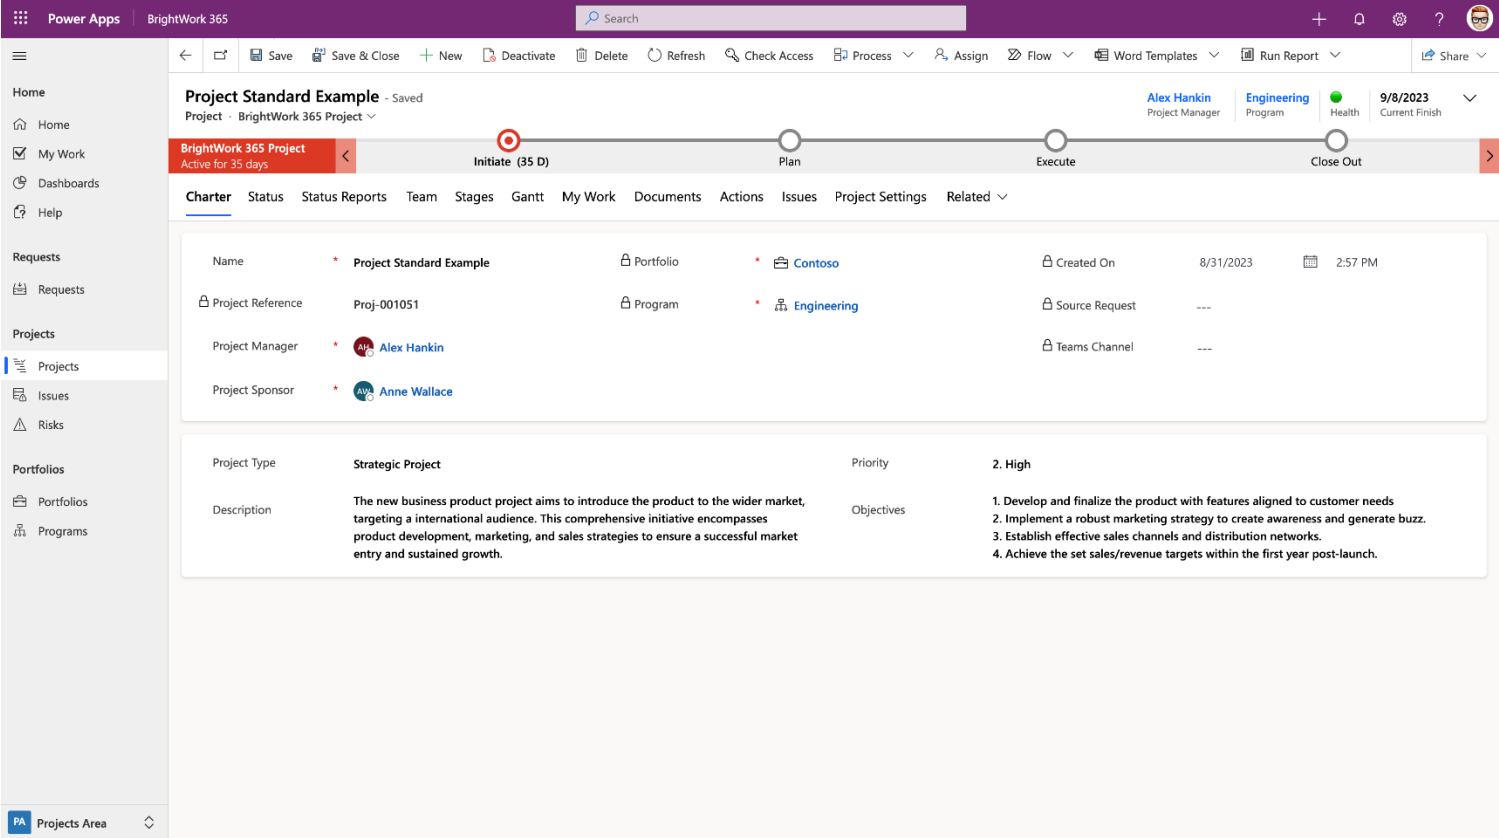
Power Apps | BrightWork 365

Search

Save | Save & Close | New | Deactivate | Delete | Refresh | Check Access | Process | Assign | Flow | Word Templates | Run Report | Share

Home
Home
My Work
Dashboards
Help

Requests
Requests

Projects
Projects
Issues
Risks

Portfolios
Portfolios
Programs

PA Projects Area

Project Standard Example - Saved
Project · BrightWork 365 Project

Alex Hankin
Project Manager

Engineering
Program

Health

9/8/2023
Current Finish

BrightWork 365 Project
Active for 35 days

Initiate (35 D)
Plan
Execute
Close Out

Charter | Status | Status Reports | Team | Stages | Gantt | My Work | Documents | Actions | Issues | Project Settings | Related

Name * Project Standard Example
Portfolio * Contoso
Created On 8/31/2023 2:57 PM
Project Reference Proj-001051
Program * Engineering
Source Request ---
Project Manager * AH Alex Hankin
Teams Channel ---
Project Sponsor * AW Anne Wallace

Project Type Strategic Project
Priority 2. High

Description
The new business product project aims to introduce the product to the wider market, targeting a international audience. This comprehensive initiative encompasses product development, marketing, and sales strategies to ensure a successful market entry and sustained growth.

Objectives
1. Develop and finalize the product with features aligned to customer needs
2. Implement a robust marketing strategy to create awareness and generate buzz.
3. Establish effective sales channels and distribution networks.
4. Achieve the set sales/revenue targets within the first year post-launch.